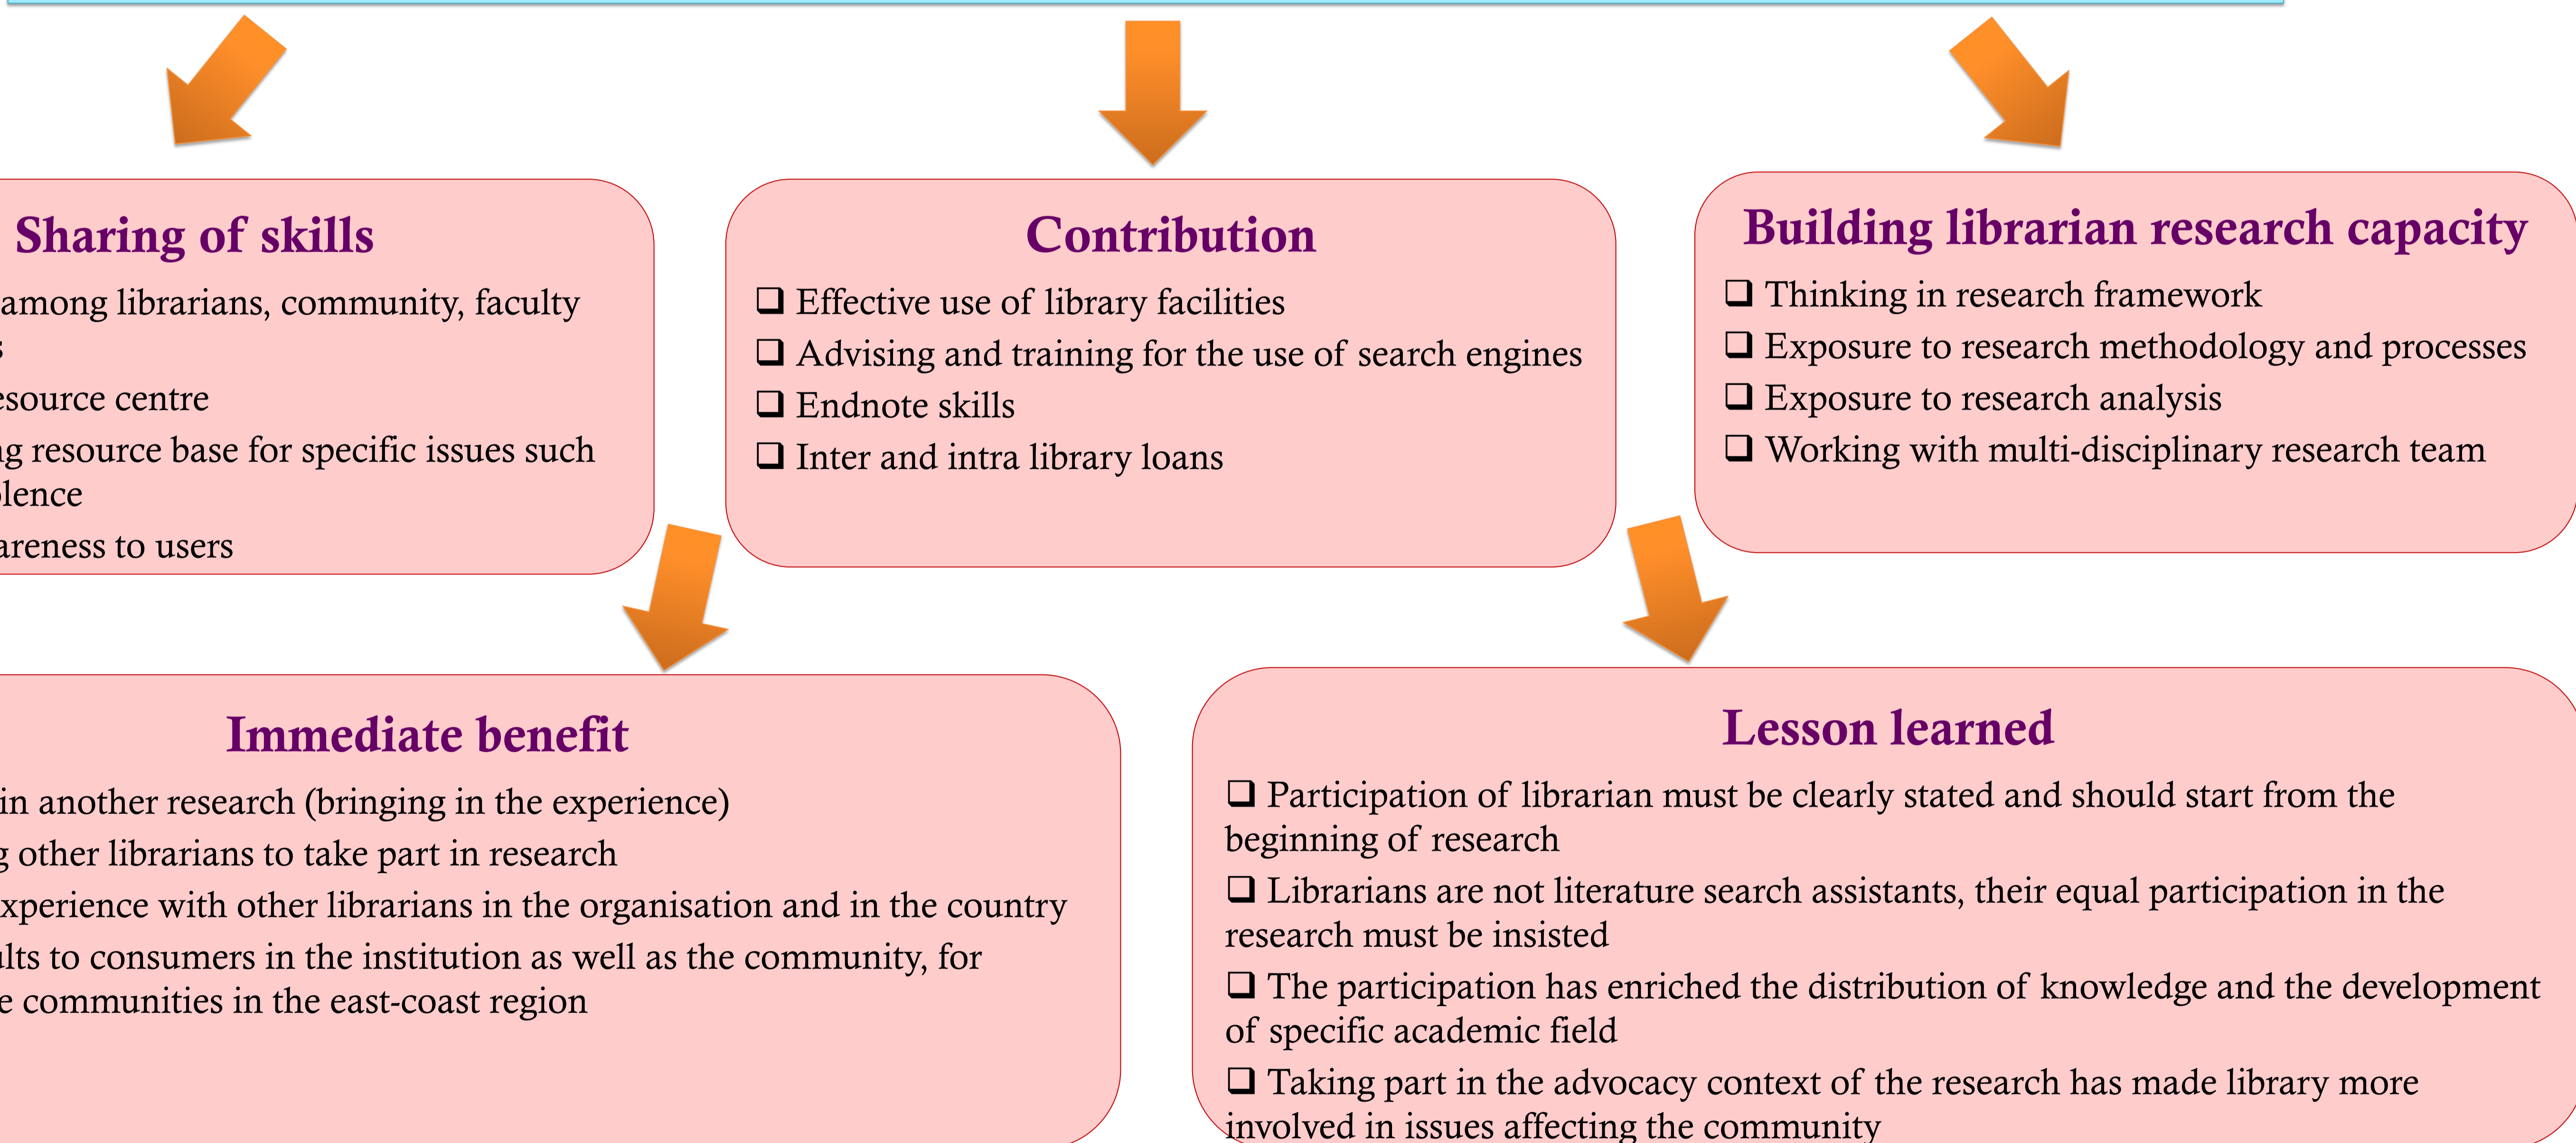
Sharing of skills

among librarians, community, faculty
s
esource centre
g resource base for specific issues such
lence
areness to users

Contribution

❑ Effective use of library facilities
❑ Advising and training for the use of search engines
❑ Endnote skills
❑ Inter and intra library loans

Building librarian research capacity

❑ Thinking in research framework
❑ Exposure to research methodology and processes
❑ Exposure to research analysis
❑ Working with multi-disciplinary research team

Immediate benefit

in another research (bringing in the experience)
g other librarians to take part in research
xperience with other librarians in the organisation and in the country
lts to consumers in the institution as well as the community, for
e communities in the east-coast region

Lesson learned

❑ Participation of librarian must be clearly stated and should start from the beginning of research
❑ Librarians are not literature search assistants, their equal participation in the research must be insisted
❑ The participation has enriched the distribution of knowledge and the development of specific academic field
❑ Taking part in the advocacy context of the research has made library more involved in issues affecting the community